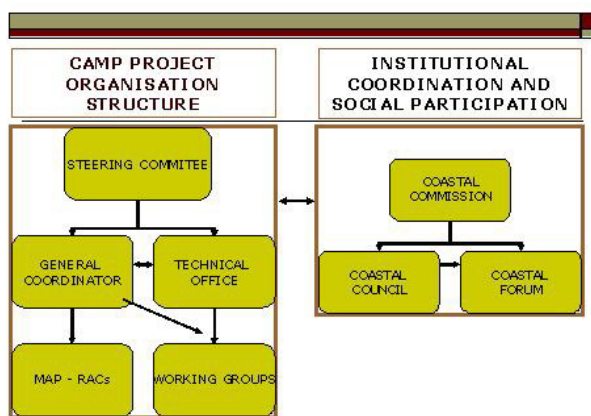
CAMP PROJECT ORGANISATION STRUCTURE

INSTITUTIONAL COORDINATION AND SOCIAL PARTICIPATION

STEERING COMMITEE

GENERAL COORDINATOR

TECHNICAL OFFICE

MAP - RACs

WORKING GROUPS

COASTAL COMMISSION

COASTAL COUNCIL

COASTAL FORUM